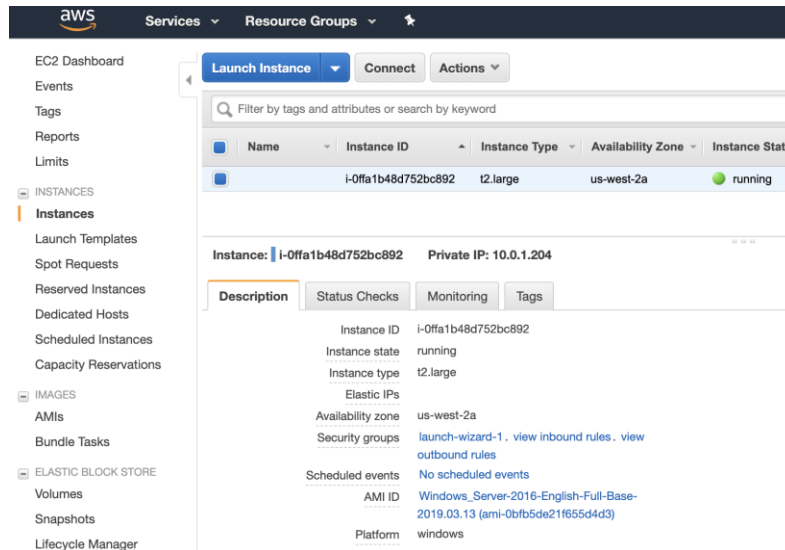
aws Services Resource Groups

EC2 Dashboard
Events
Tags
Reports
Limits
INSTANCES
Instances
Launch Templates
Spot Requests
Reserved Instances
Dedicated Hosts
Scheduled Instances
Capacity Reservations
IMAGES
AMIs
Bundle Tasks
ELASTIC BLOCK STORE
Volumes
Snapshots
Lifecycle Manager

Launch Instance Connect Actions

Filter by tags and attributes or search by keyword

| | Name | Instance ID | Instance Type | Availability Zone | Instance Stat |
|---|---|---|---|---|---|
| | | i-0ffa1b48d752bc892 | t2.large | us-west-2a | running |

Instance: i-0ffa1b48d752bc892 Private IP: 10.0.1.204

Description Status Checks Monitoring Tags

Instance ID i-0ffa1b48d752bc892
Instance state running
Instance type t2.large
Elastic IPs
Availability zone us-west-2a
Security groups launch-wizard-1 . view inbound rules . view outbound rules
Scheduled events No scheduled events
AMI ID Windows_Server-2016-English-Full-Base-2019.03.13 (ami-0bfb5de21f655d4d3)
Platform windows